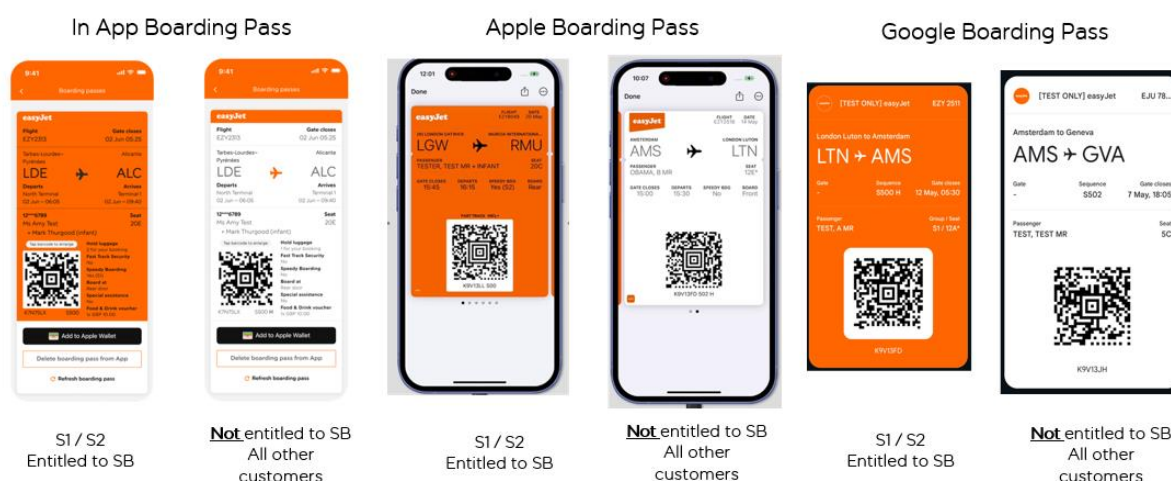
In App Boarding Pass

9:41

Boarding passes

easyJet

Flight
EZY2013

Gate closes
02 Jun 05:25

Tarbes-Lourdes-Pyrénées

Alicante

LDE

ALC

Departs
North Terminal
02 Jun – 06:05

Arrives
Terminal 1
02 Jun – 09:40

Seat
20E

Ms Amy Test

+ Mark Thurgood (infant)

Hold luggage
Fast Track Security
Speedy Boarding
Board at
Special assistance
Food & Drink voucher

Add to Apple Wallet

Delete boarding pass from App

Refresh boarding pass

S1 / S2
Entitled to SB

9:41

Boarding passes

easyJet

Flight
EZY2013

Gate closes
02 Jun 05:25

Tarbes-Lourdes-Pyrénées

Alicante

LDE

ALC

Departs
North Terminal
02 Jun – 06:05

Arrives
Terminal 1
02 Jun – 09:40

Seat
20E

Ms Amy Test

+ Mark Thurgood (infant)

Hold luggage
Fast Track Security
Speedy Boarding
Board at
Special assistance
Food & Drink voucher

Add to Apple Wallet

Delete boarding pass from App

Refresh boarding pass

Not entitled to SB
All other customers

Apple Boarding Pass

12:01

Done

easyJet

LGW

RMU

TESTER, TEST MR + INFANT

SEAT
20C

GATE CLOSES
15:45

DEPARTS
16:15

SPEEDY BOARDING
Yes (S2)

BOARD
Rear

FAST TRACK: NO

K9V13LL S00

S1 / S2
Entitled to SB

10:07

Done

easyJet

AMSTERDAM

LONDON LUTON

AMS

LTN

PASSENGER
OBAMA, B MR

SEAT
12E

GATE CLOSES
15:00

DEPARTS
15:30

SPEEDY BOARDING
No

BOARD
Front

K9V13FD S02 H

Not entitled to SB
All other customers

Google Boarding Pass

[TEST ONLY] easyJet

EZY 2011

London Luton to Amsterdam

LTN ✈ AMS

Gate
-

Sequence
S500 H

Gate closes
12 May, 05:30

Passenger
TEST, A MR

Group / Seat
S1 / 12A*

K9V13FD

S1 / S2
Entitled to SB

[TEST ONLY] easyJet

EJU 78...

Amsterdam to Geneva

AMS ✈ GVA

Gate
-

Sequence
S502

Gate closes
7 May, 18:05

Passenger
TEST, TEST MR

Seat
5C

K9V13JH

Not entitled to SB
All other customers